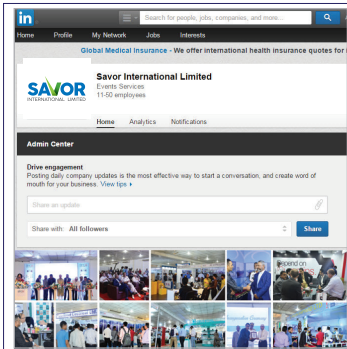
in

Search for people, jobs, companies, and more...

Home Profile My Network Jobs Interests

Global Medical Insurance - We offer international health insurance quotes for

SAVOR INTERNATIONAL LIMITED

Savor International Limited
Events Services
11-50 employees

Home Analytics Notifications

Admin Center

Drive engagement
Posting daily company updates is the most effective way to start a conversation, and create word of mouth for your business. View tips ▸

Share an update

Share with: All followers

Share